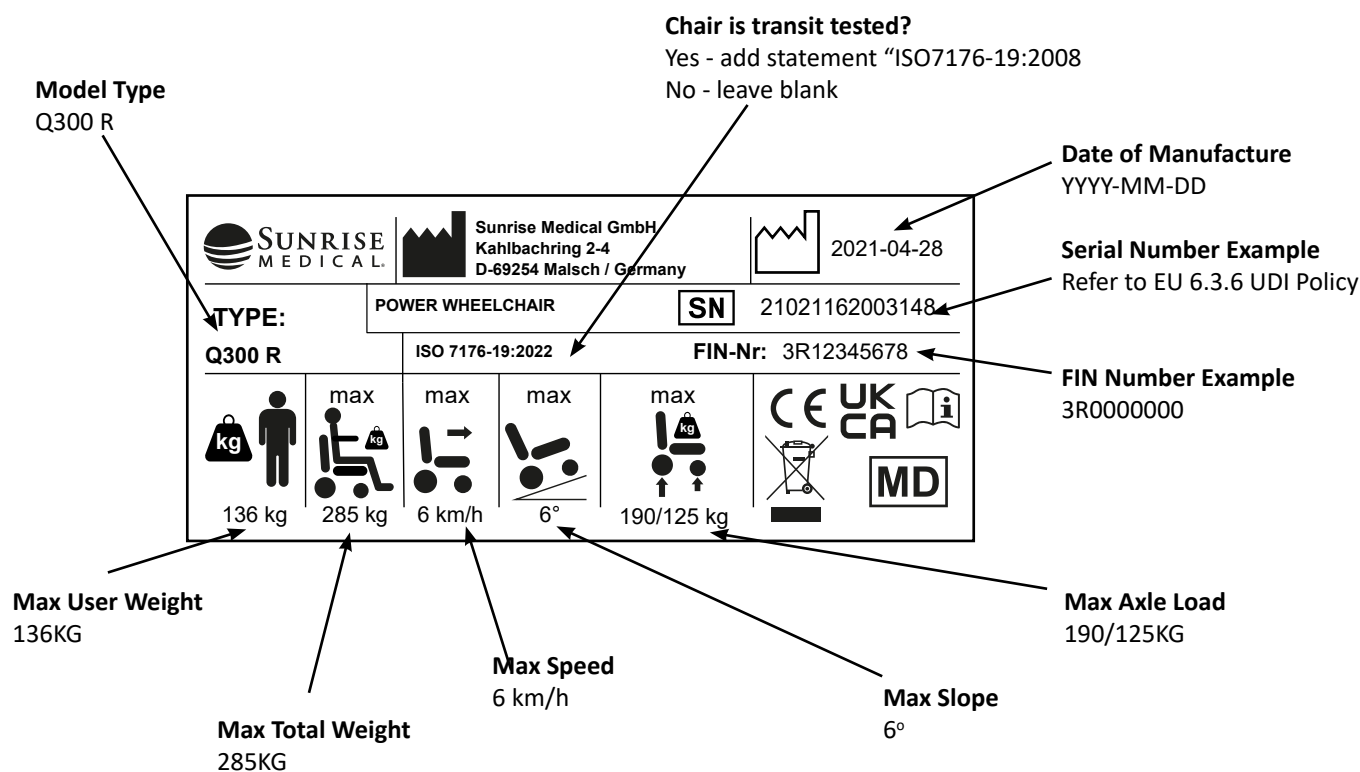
**Chair is transit tested?**
Yes - add statement “ISO7176-19:2008
No - leave blank

**Model Type**
Q300 R

**Date of Manufacture**
YYYY-MM-DD

**Serial Number Example**
Refer to EU 6.3.6 UDI Policy

SUNRISE MEDICAL

Sunrise Medical GmbH
Kahlbachring 2-4
D-69254 Malsch / Germany

2021-04-28

TYPE:
Q300 R

POWER WHEELCHAIR

SN 21021162003148

ISO 7176-19:2022

FIN-Nr: 3R12345678

**FIN Number Example**
3R0000000

kg

max kg

max

max

max kg

CE UK CA

MD

136 kg 285 kg 6 km/h 6° 190/125 kg

**Max User Weight**
136KG

**Max Axle Load**
190/125KG

**Max Speed**
6 km/h

**Max Slope**
$6^o$

**Max Total Weight**
285KG